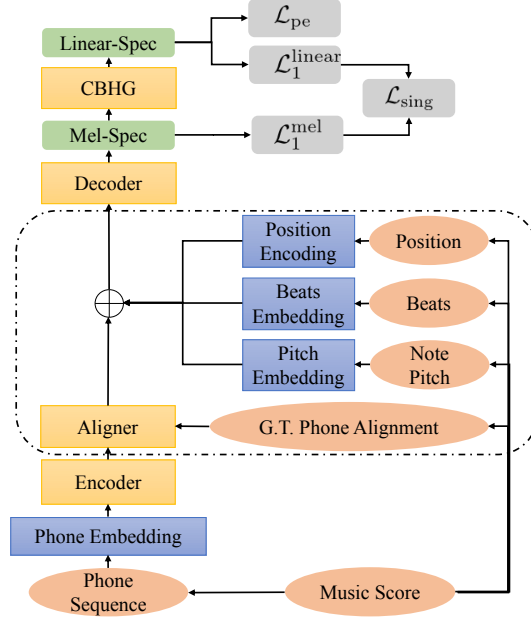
$\mathcal{L}_{\text{pe}}$

Linear-Spec

$\mathcal{L}_1^{\text{linear}}$

CBHG

$\mathcal{L}_{\text{sing}}$

Mel-Spec

$\mathcal{L}_1^{\text{mel}}$

Decoder

Position Encoding

Position

Beats Embedding

Beats

Pitch Embedding

Note Pitch

Aligner

G.T. Phone Alignment

Encoder

Phone Embedding

Phone Sequence

Music Score